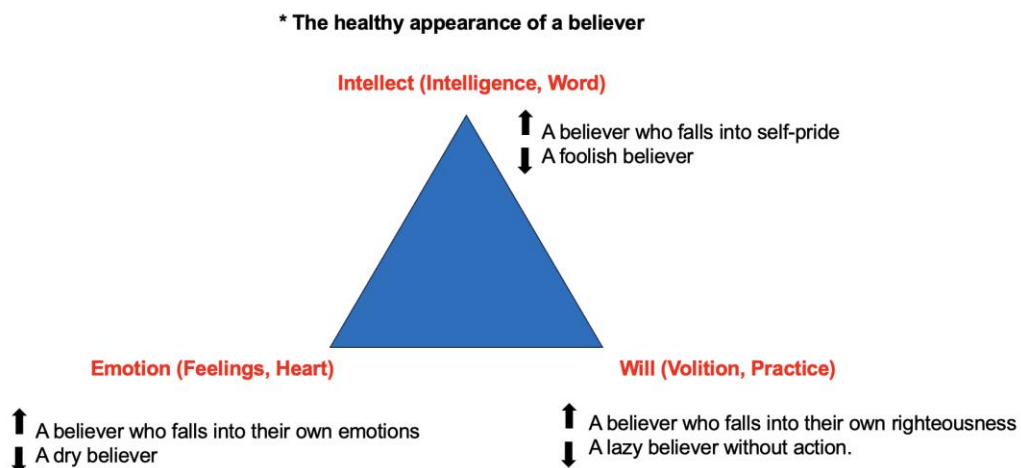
* The healthy appearance of a believer

Intellect (Intelligence, Word)

⬆ A believer who falls into self-pride
⬇ A foolish believer

Emotion (Feelings, Heart)

⬆ A believer who falls into their own emotions
⬇ A dry believer

Will (Volition, Practice)

⬆ A believer who falls into their own righteousness
⬇ A lazy believer without action.